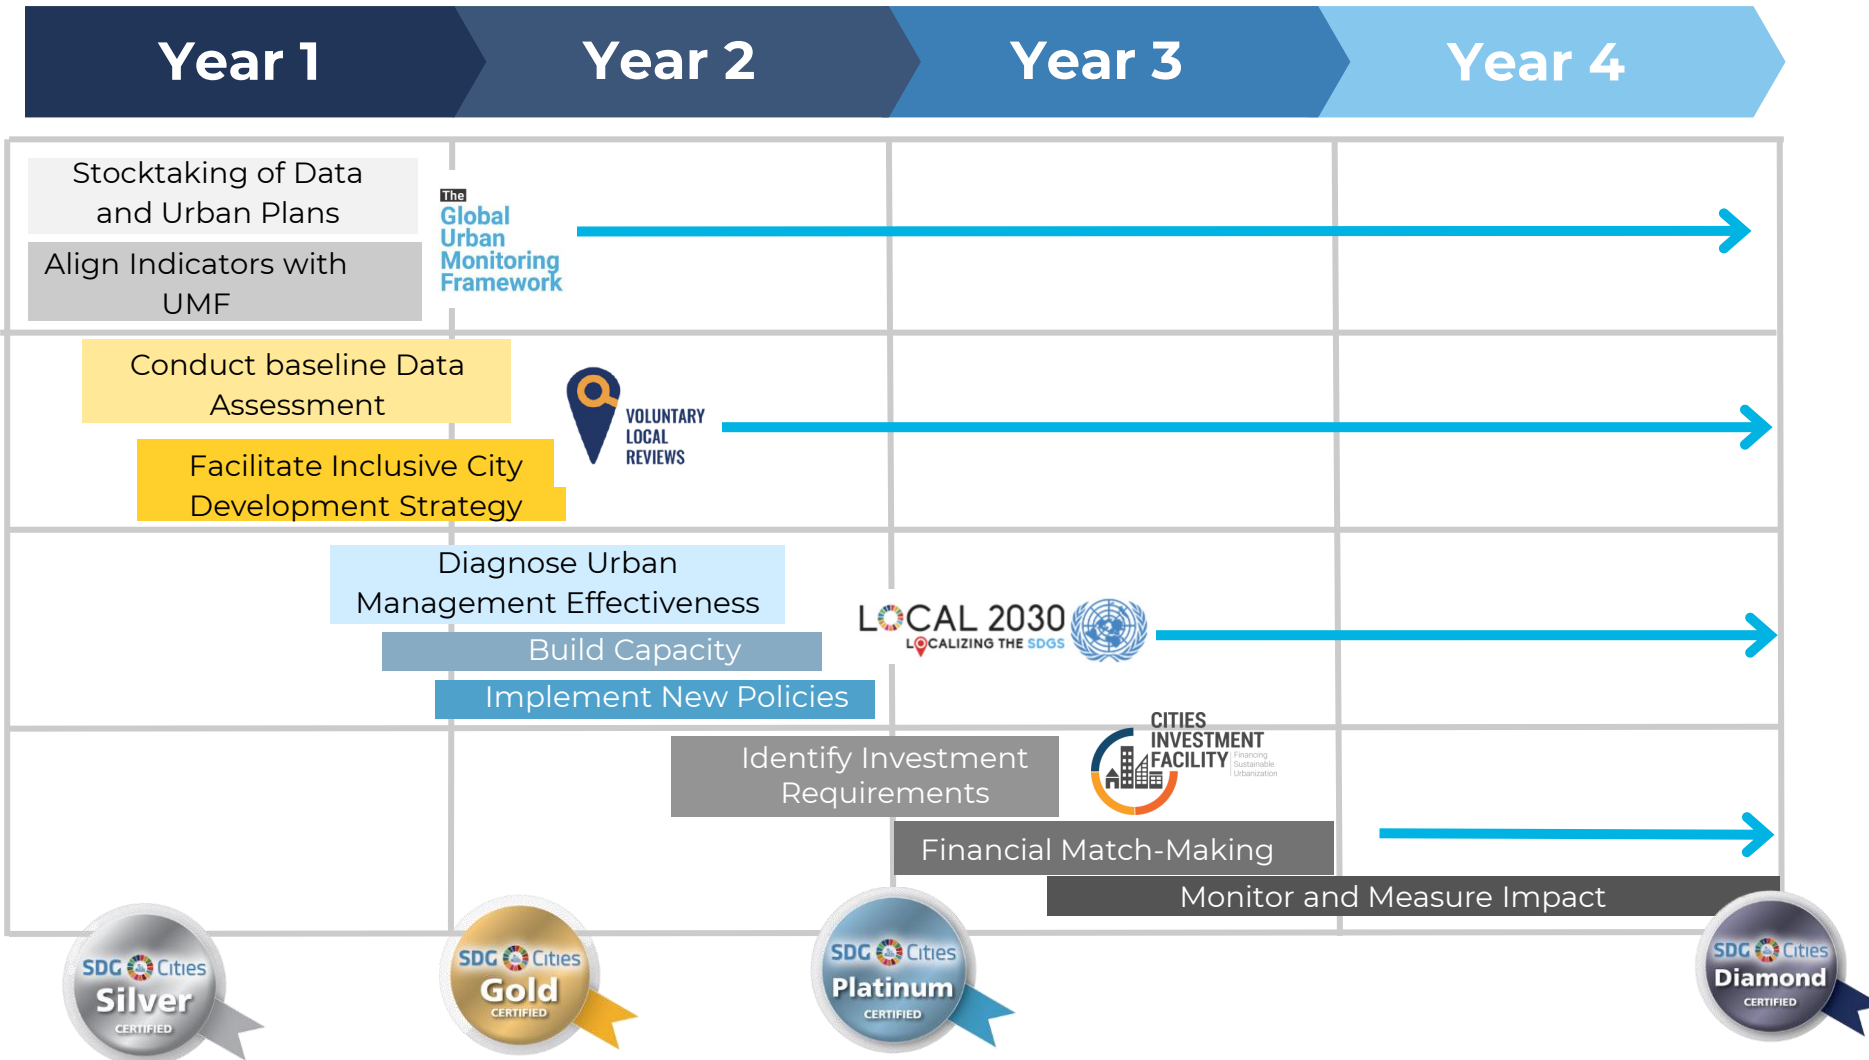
Year 1
Year 2
Year 3
Year 4

Stocktaking of Data and Urban Plans

Align Indicators with UMF

The Global Urban Monitoring Framework

Conduct baseline Data Assessment

Facilitate Inclusive City Development Strategy

VOLUNTARY LOCAL REVIEWS

Diagnose Urban Management Effectiveness

Build Capacity

Implement New Policies

LOCAL 2030
LOCALIZING THE SDGS

Identify Investment Requirements

CITIES INVESTMENT FACILITY Financing Sustainable Urbanization

Financial Match-Making

Monitor and Measure Impact

SDG Cities Silver CERTIFIED

SDG Cities Gold CERTIFIED

SDG Cities Platinum CERTIFIED

SDG Cities Diamond CERTIFIED